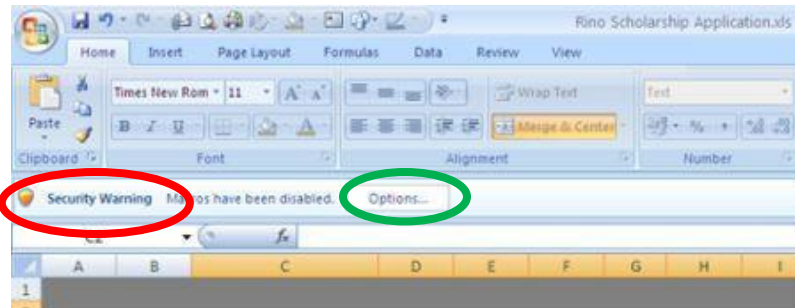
Rino Scholarship Application.xls

Home Insert Page Layout Formulas Data Review View

Paste
Clipboard

Times New Rom 11
B I U
Font

Wrap Text
Merge & Center
Alignment

Text
%
Number

Security Warning Ma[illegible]os have been disabled. Options...

$f_x$

A B C D E F G H I
1